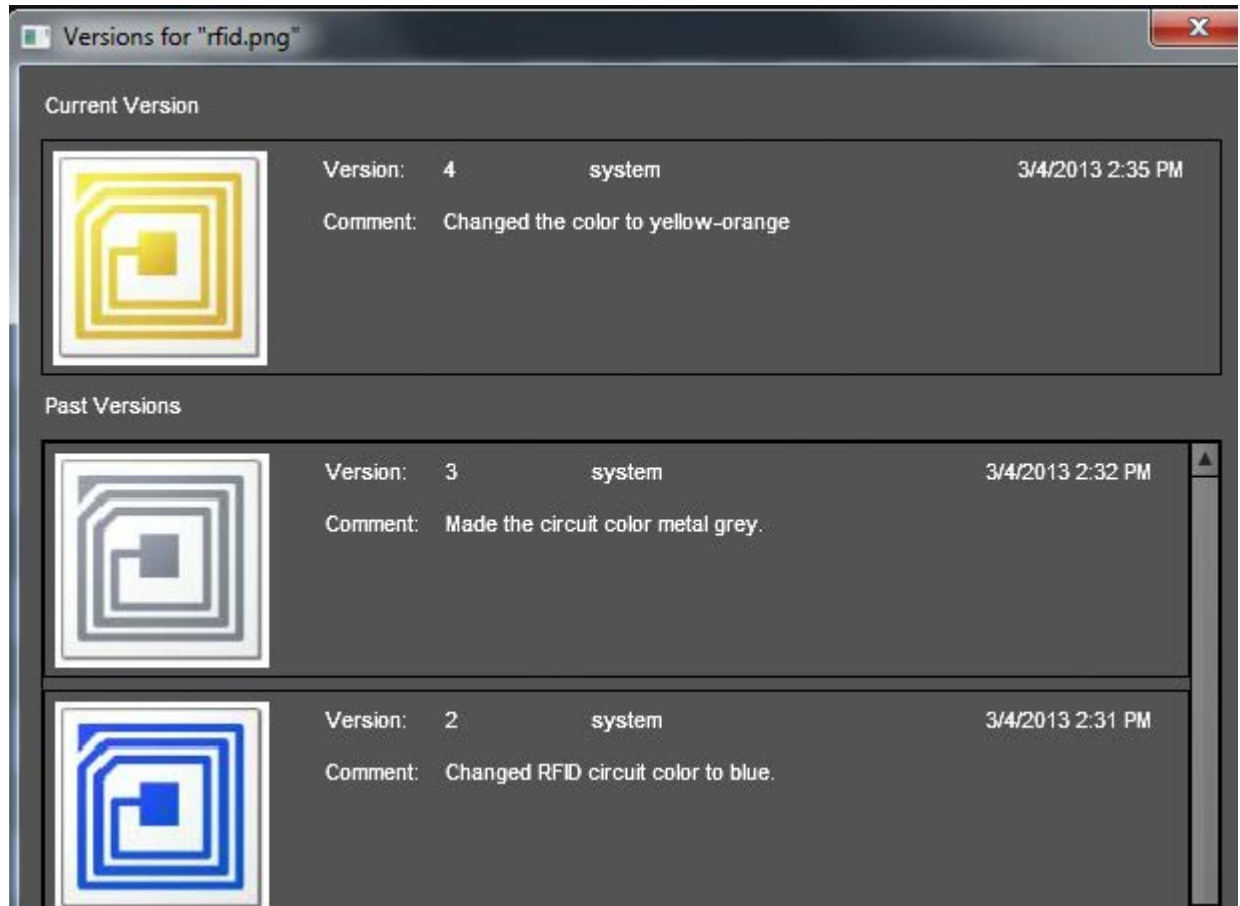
Versions for "rfid.png"

Current Version

Version: 4 system 3/4/2013 2:35 PM

Comment: Changed the color to yellow-orange

Past Versions

Version: 3 system 3/4/2013 2:32 PM

Comment: Made the circuit color metal grey.

Version: 2 system 3/4/2013 2:31 PM

Comment: Changed RFID circuit color to blue.